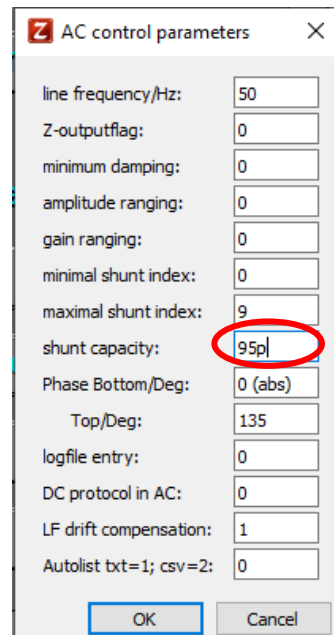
Z AC control parameters ×

line frequency/Hz: 50
Z-outputflag: 0
minimum damping: 0
amplitude ranging: 0
gain ranging: 0
minimal shunt index: 0
maximal shunt index: 9
shunt capacity: 95p
Phase Bottom/Deg: 0 (abs)
Top/Deg: 135
logfile entry: 0
DC protocol in AC: 0
LF drift compensation: 1
Autolist txt=1; csv=2: 0

OK Cancel